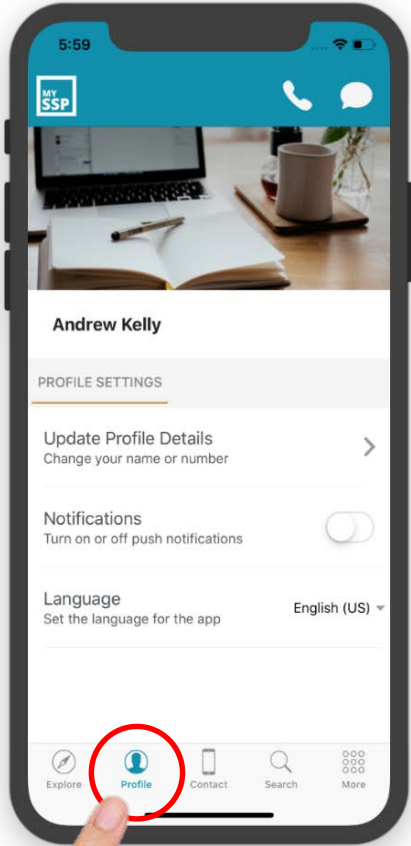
5:59

MY SSP

Andrew Kelly

PROFILE SETTINGS

Update Profile Details
Change your name or number

Notifications
Turn on or off push notifications

Language
Set the language for the app

English (US)

Explore
Profile
Contact
Search
More